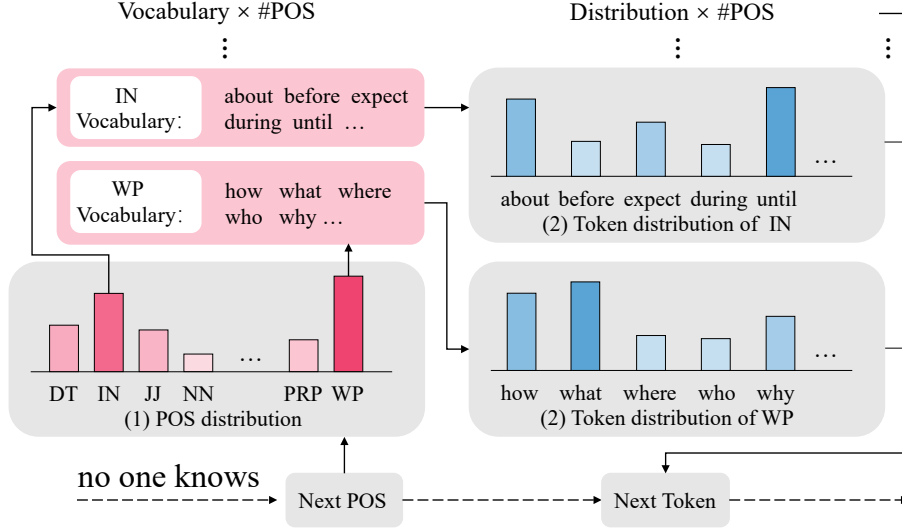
Vocabulary × #POS

Distribution × #POS

⋮

⋮

⋮

IN Vocabulary: about before expect during until …

WP Vocabulary: how what where who why …

about before expect during until …
(2) Token distribution of IN

DT IN JJ NN … PRP WP
(1) POS distribution

how what where who why …
(2) Token distribution of WP

no one knows

Next POS

Next Token